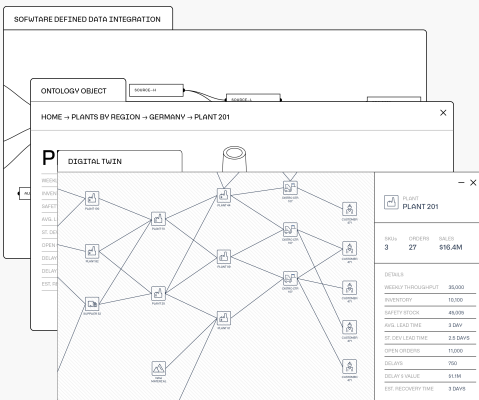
SOFTWARE DEFINED DATA INTEGRATION

SOURCE-H

SOURCE-L

ONTOLOGY OBJECT

HOME → PLANTS BY REGION → GERMANY → PLANT 201

×

P

DIGITAL TWIN

WEEK
INVEN
SAFET
AVG. L
ST. DE
OPEN
DELAY
DELAY
EST. R

– ×

PLANT
PLANT 201

SKUs
3

ORDERS
27

SALES
$16.4M

DETAILS

| | |
|---|---|
| WEEKLY THROUGHPUT | 30,000 |
| INVENTORY | 10,100 |
| SAFETY STOCK | 49,005 |
| AVG. LEAD TIME | 3 DAY |
| ST. DEV LEAD TIME | 2.5 DAYS |
| OPEN ORDERS | 11,000 |
| DELAYS | 750 |
| DELAY $ VALUE | $1.1M |
| EST. RECOVERY TIME | 3 DAYS |